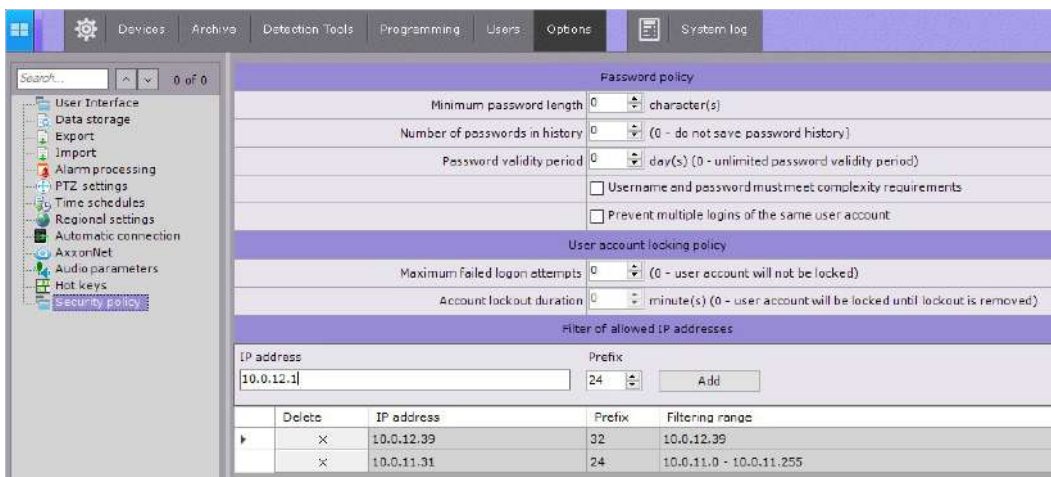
Devices Archive Detection Tools Programming Users Options System log

Search... 0 of 0

User Interface
Data storage
Export
Import
Alarm processing
PTZ settings
Time schedules
Regional settings
Automatic connection
AxxonNet
Audio parameters
Hot keys
Security policy

Password policy

Minimum password length 0 character(s)

Number of passwords in history 0 (0 - do not save password history)

Password validity period 0 day(s) (0 - unlimited password validity period)

Username and password must meet complexity requirements

Prevent multiple logins of the same user account

User account locking policy

Maximum failed logon attempts 0 (0 - user account will not be locked)

Account lockout duration 0 minute(s) (0 - user account will be locked until lockout is removed)

Filter of allowed IP addresses

IP address
10.0.12.1

Prefix
24 Add

| | Delete | IP address | Prefix | Filtering range |
|---|---|---|---|---|
| ▸ | × | 10.0.12.39 | 32 | 10.0.12.39 |
| | × | 10.0.11.31 | 24 | 10.0.11.0 - 10.0.11.255 |